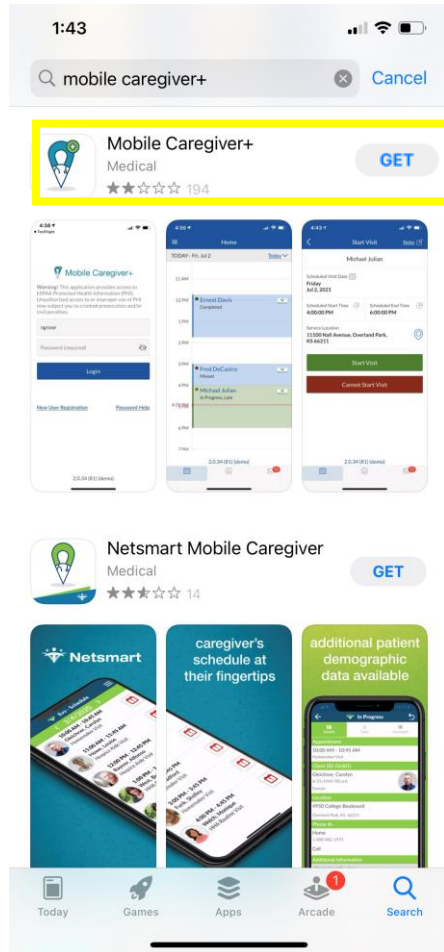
1:43

mobile caregiver+

Cancel

Mobile Caregiver+
Medical
194

GET

4:58
Mobile Caregiver+
Warning! This application provides access to HIPAA Protected Health Information (PHI). Unauthorized access to or improper use of PHI may subject you to criminal prosecution and/or civil penalties.
Password (required)
Login
New User Registration
Password Help
2.0.34 (61) (demo)

4:50
Home
TODAY - Fri, Jul 2
Today
11 AM
12 PM
Ernest Davis
Completed
1 PM
2 PM
3 PM
Fred DeCastro
Missed
4 PM
Michael Julian
In Progress, Late
5 PM
6 PM
7 PM
2.0.34 (61) (demo)

4:43
Start Visit
Michael Julian
Scheduled Visit Date
Friday
Jul 2, 2021
Scheduled Start Time
4:00:00 PM
Scheduled End Time
6:00:00 PM
Service Location
15500 Nall Avenue, Overland Park, KS 66211
Start Visit
Cannot Start Visit
2.0.34 (61) (demo)

Netsmart Mobile Caregiver
Medical
14

GET

Netsmart

caregiver's schedule at their fingertips

additional patient demographic data available

In Progress
10:00 AM - 10:45 AM
Gleichner, Carolyn
9950 College Boulevard
Home
Additional Information

Today
Games
Apps
1
Arcade
Search